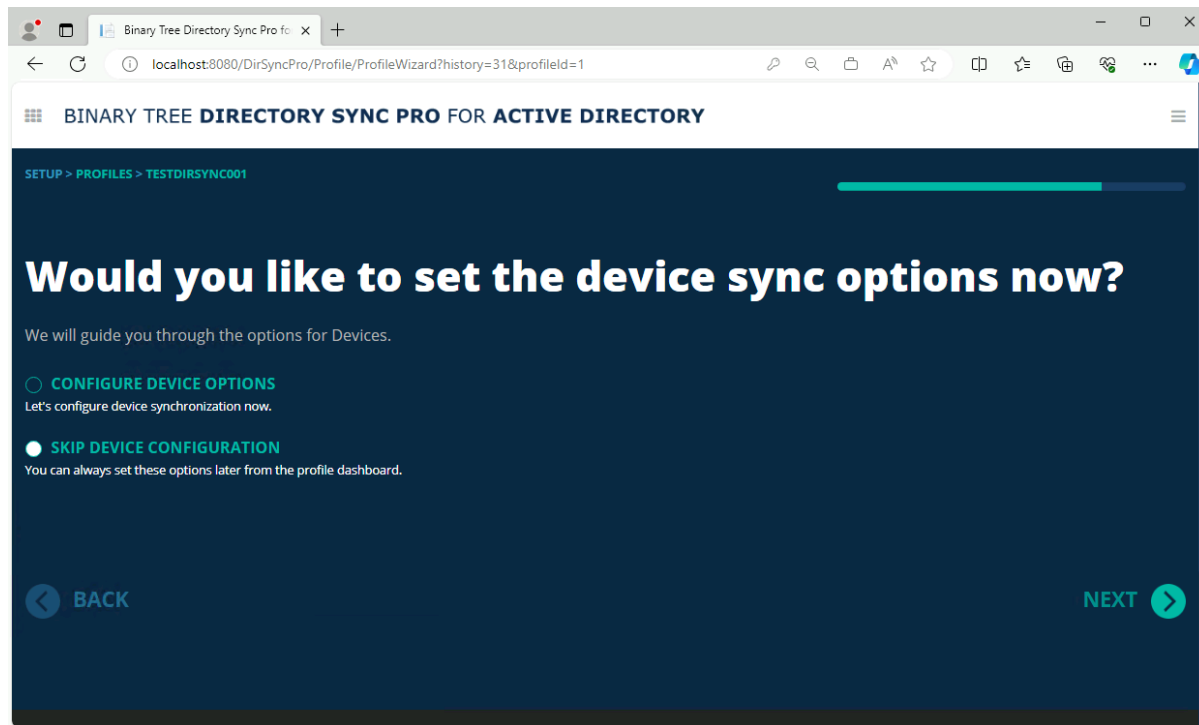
Binary Tree Directory Sync Pro fo

localhost:8080/DirSyncPro/Profile/ProfileWizard?history=31&profileId=1

BINARY TREE DIRECTORY SYNC PRO FOR ACTIVE DIRECTORY

SETUP > PROFILES > TESTDIRSYNC001

Would you like to set the device sync options now?

We will guide you through the options for Devices.

CONFIGURE DEVICE OPTIONS
Let's configure device synchronization now.

SKIP DEVICE CONFIGURATION
You can always set these options later from the profile dashboard.

BACK

NEXT